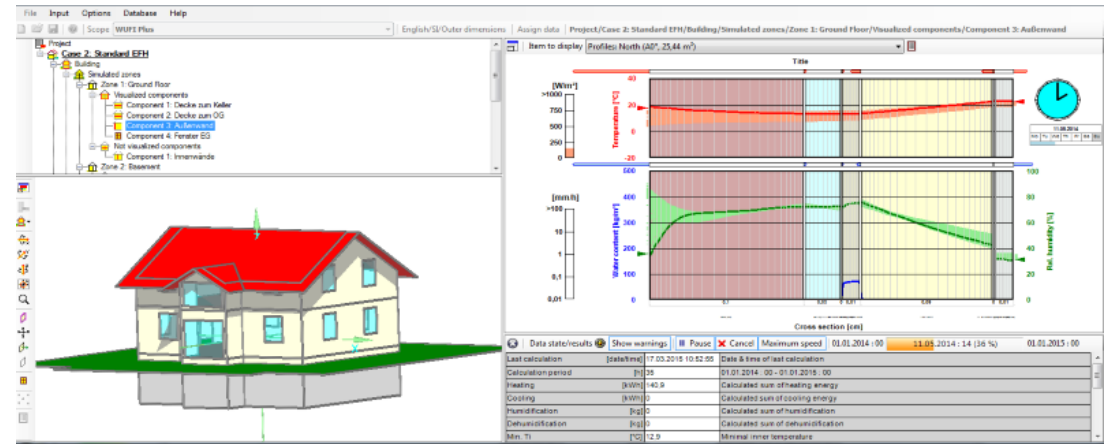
File Input Options Database Help

Scope: WUFI Plus

English/SI/Outer dimensions | Assign data | Project/Case 2: Standard EFH/Building/Simulated zones/Zone 1: Ground Floor/Visualized components/Component 3: Außenwand

Project
Case 2: Standard EFH
Building
Simulated zones
Zone 1: Ground floor
Visualized components
Component 1: Decke zum Keller
Component 2: Decke zum OG
Component 3: Außenwand
Component 4: Fenster EG
Not visualized components
Component 1: Innenwände
Zone 2: Basement

Item to display Profiles: North (A0°, 25.44 m²)

Title

[W/m²]
>1000
750
500
250
0

40
20
0
-20
Temperature [°C]

11.03.2014

[mm/h]
>100
10
1
0,1
0,01

500
400
300
200
100
0
Water content [kg/m³]

100
80
60
40
20
0
Rel. humidity [%]

Cross section [cm]

Data state/results | Show warnings | Pause | Cancel | Maximum speed | 01.01.2014 : 00 | 11.03.2014 : 14 (36 %) | 01.01.2015 : 00

| | | | |
|---|---|---|---|
| Last calculation | [date/time] | 17.03.2015 10:52:55 | Date & time of last calculation |
| Calculation period | [h] | 35 | 01.01.2014 : 00 - 01.01.2015 : 00 |
| Heating | [kWh] | 140.9 | Calculated sum of heating energy |
| Cooling | [kWh] | 0 | Calculated sum of cooling energy |
| Humidification | [kg] | 0 | Calculated sum of humidification |
| Dehumidification | [kg] | 0 | Calculated sum of dehumidification |
| Min. Ti | [°C] | 12.9 | Minimal inner temperature |